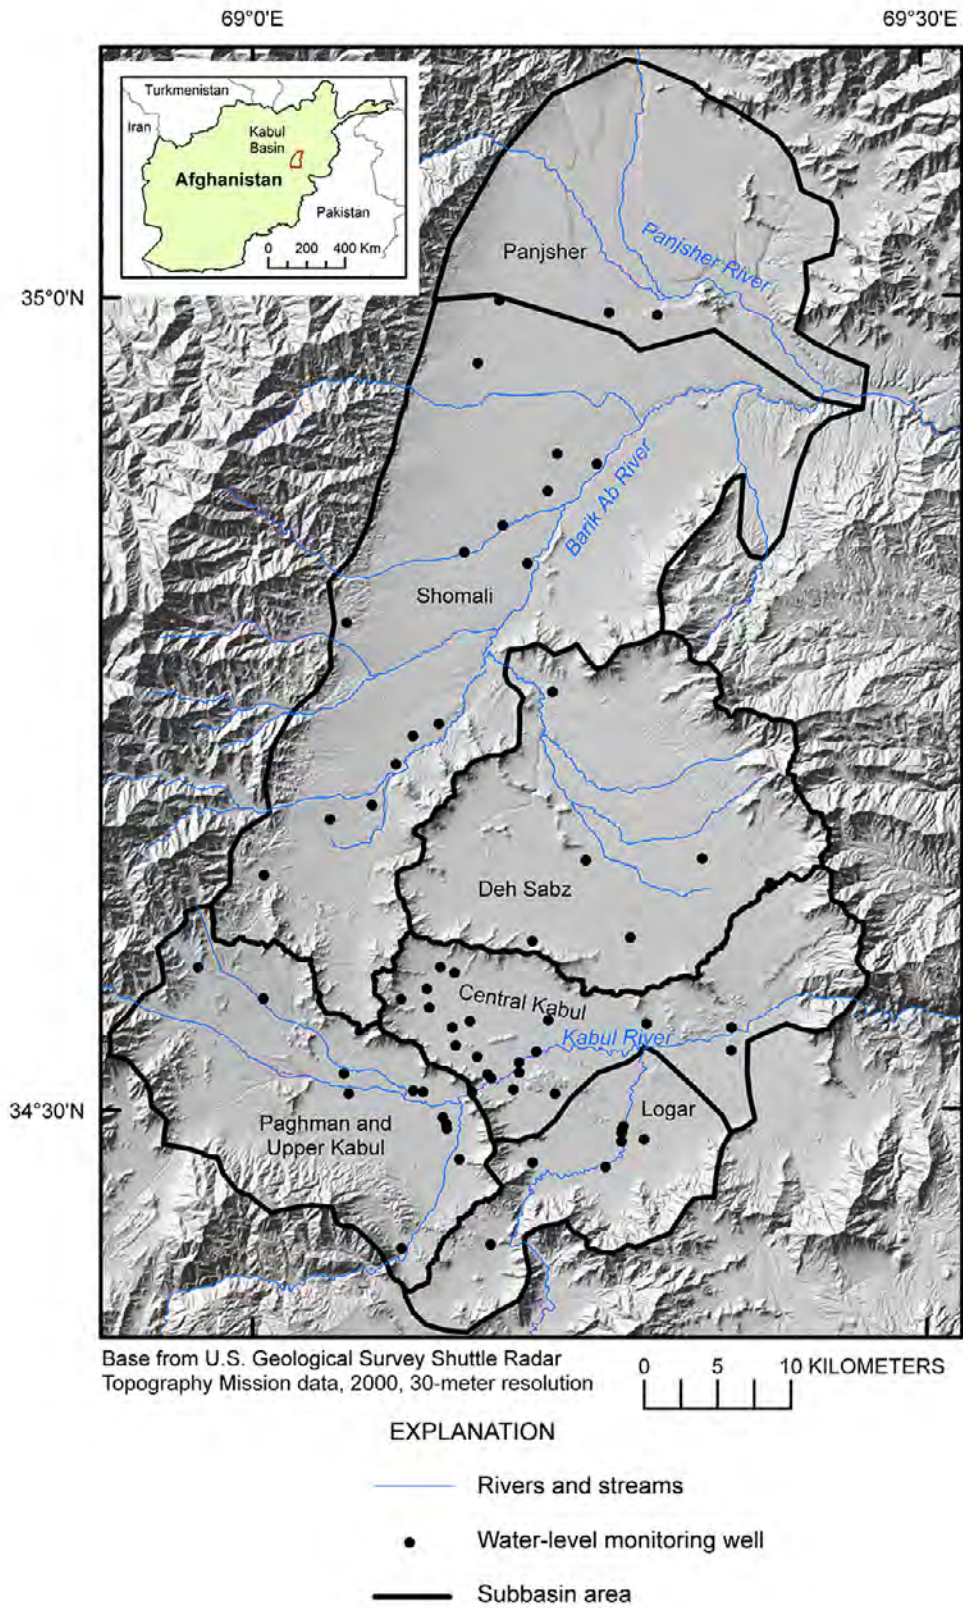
69°0'E

69°30'E

Turkmenistan

Iran

Kabul Basin

Afghanistan

Pakistan

0 200 400 Km

35°0'N

Panjsher

Panjsher River

Barik Ab River

Shomali

Deh Sabz

Central Kabul

Kabul River

34°30'N

Logar

Paghman and Upper Kabul

Base from U.S. Geological Survey Shuttle Radar Topography Mission data, 2000, 30-meter resolution

0 5 10 KILOMETERS

EXPLANATION

Rivers and streams

Water-level monitoring well

Subbasin area